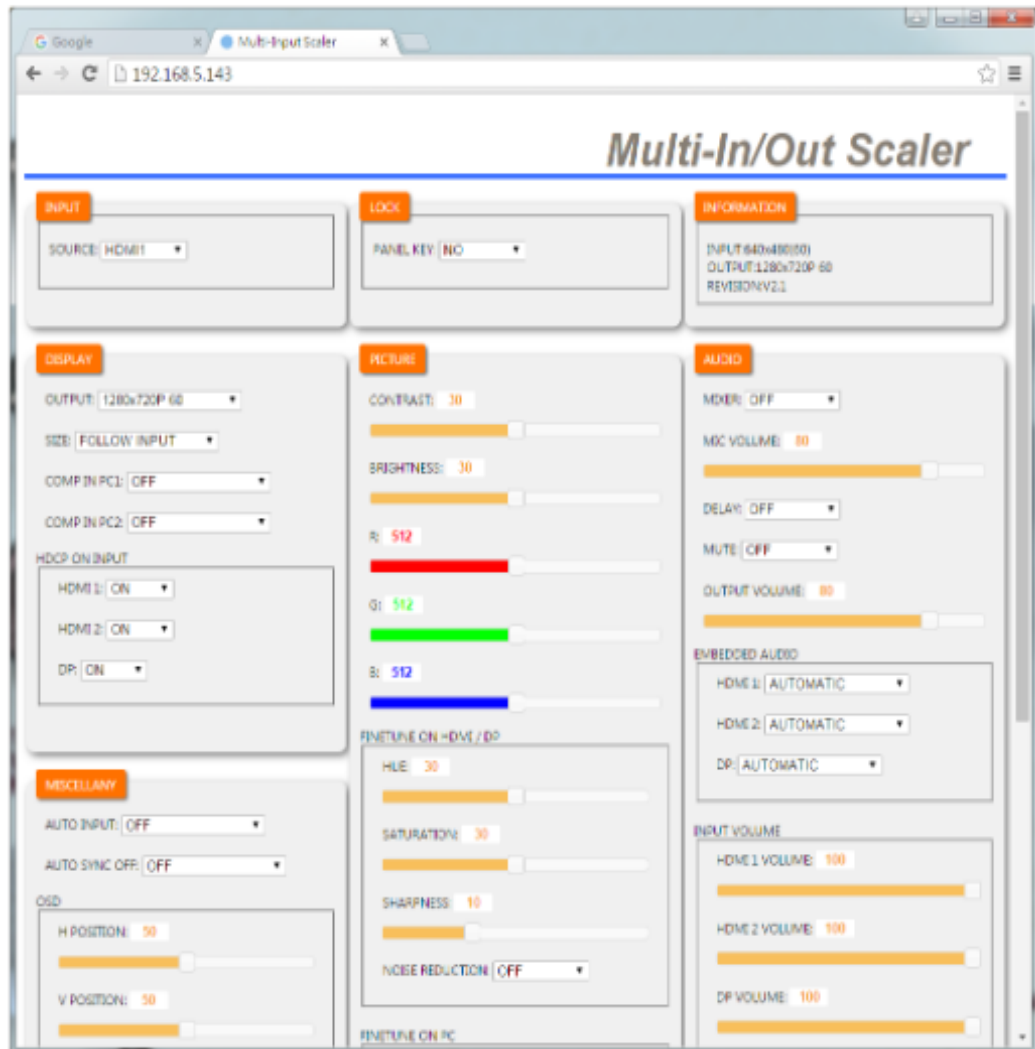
G Google ×
Multi-Input Scaler ×

192.168.5.143

Multi-In/Out Scaler

INPUT
SOURCE: HDMI1

LOCK
PANEL KEY: NO

INFORMATION
INPUT:640x480(60)
OUTPUT:1280x720P 60
REVISION:V2.1

DISPLAY
OUTPUT: 1280x720P 60
SIZE: FOLLOW INPUT
COMP IN PC1: OFF
COMP IN PC2: OFF
HDCP ON INPUT
HDMI 1: ON
HDMI 2: ON
DP: ON

PICTURE
CONTRAST: 30
BRIGHTNESS: 30
R: 512
G: 512
B: 512
FINETUNE ON HDMI / DP
HUE: 30
SATURATION: 30
SHARPNESS: 10
NOISE REDUCTION: OFF
FINETUNE ON PC

AUDIO
MIXER: OFF
MIC VOLUME: 80
DELAY: OFF
MUTE: OFF
OUTPUT VOLUME: 80
EMBEDDED AUDIO
HDMI 1: AUTOMATIC
HDMI 2: AUTOMATIC
DP: AUTOMATIC
INPUT VOLUME
HDMI 1 VOLUME: 100
HDMI 2 VOLUME: 100
DP VOLUME: 100

MISCELLANY
AUTO INPUT: OFF
AUTO SYNC OFF: OFF
OSD
H POSITION: 50
V POSITION: 50